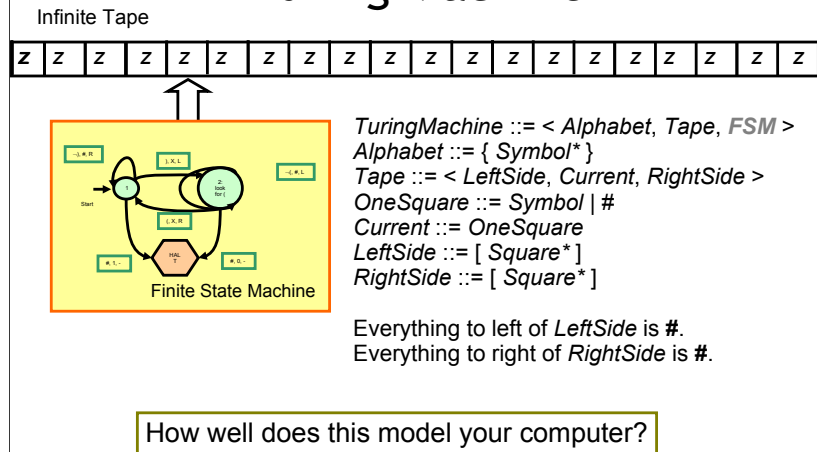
Infinite Tape

| z | z | z | z | z | z | z | z | z | z | z | z | z | z | z | z | z | z | z | z |
|---|---|---|---|---|---|---|---|---|---|---|---|---|---|---|---|---|---|---|---|

→), #, R

), X, L

→(, #, L

1

2: look for (

Start

(, X, R

#, 1, -

HALT

#, 0, -

Finite State Machine

*TuringMachine* ::= < *Alphabet*, *Tape*, ***FSM*** >
*Alphabet* ::= { *Symbol** }
*Tape* ::= < *LeftSide*, *Current*, *RightSide* >
*OneSquare* ::= *Symbol* | #
*Current* ::= *OneSquare*
*LeftSide* ::= [ *Square** ]
*RightSide* ::= [ *Square** ]

Everything to left of *LeftSide* is **#**.
Everything to right of *RightSide* is **#**.

How well does this model your computer?